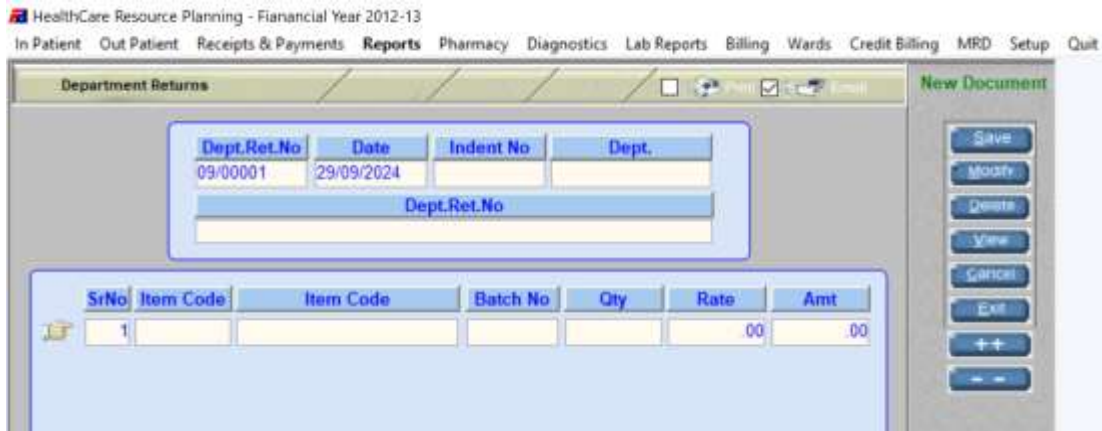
HealthCare Resource Planning - Fianancial Year 2012-13

In Patient Out Patient Receipts & Payments Reports Pharmacy Diagnostics Lab Reports Billing Wards Credit Billing MRD Setup Quit

Department Returns

Print Email

New Document

| Dept.Ret.No | Date | Indent No | Dept. |
|---|---|---|---|
| 09/00001 | 29/09/2024 | | |

Dept.Ret.No

| SrNo | Item Code | Item Code | Batch No | Qty | Rate | Amt |
|---|---|---|---|---|---|---|
| 1 | | | | | .00 | .00 |

Save
Modify
Delete
View
Cancel
Exit
++
- -